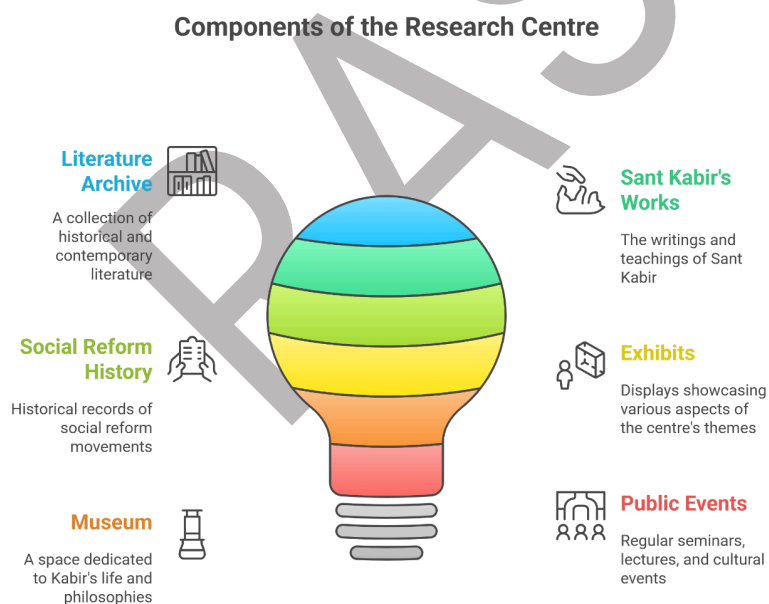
Components of the Research Centre

Literature Archive

A collection of historical and contemporary literature

Social Reform History

Historical records of social reform movements

Museum

A space dedicated to Kabir's life and philosophies

Sant Kabir's Works

The writings and teachings of Sant Kabir

Exhibits

Displays showcasing various aspects of the centre's themes

Public Events

Regular seminars, lectures, and cultural events

PAS